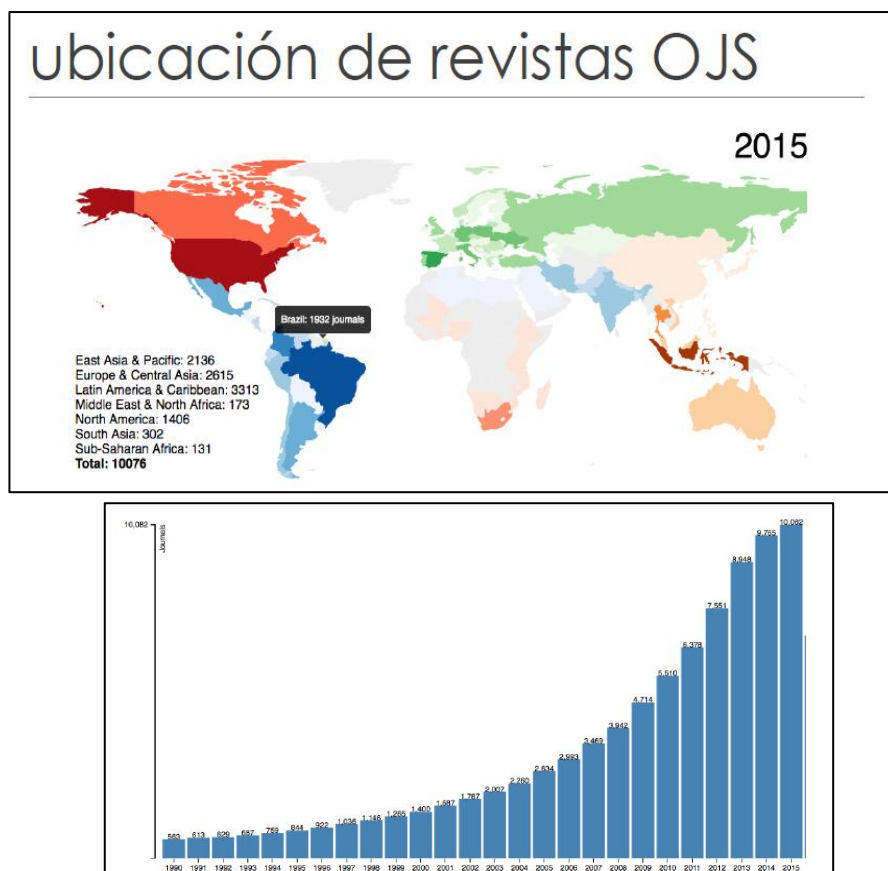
ubicación de revistas OJS

2015

Brazil: 1932 journals

East Asia & Pacific: 2136
Europe & Central Asia: 2615
Latin America & Caribbean: 3313
Middle East & North Africa: 173
North America: 1406
South Asia: 302
Sub-Saharan Africa: 131
**Total: 10076**

10,082

Journals

563, 613, 629, 657, 769, 844, 922, 1,036, 1,146, 1,265, 1,400, 1,587, 1,767, 2,007, 2,260, 2,634, 2,993, 3,463, 3,942, 4,714, 5,510, 6,378, 7,551, 8,948, 9,755, 10,082

1990 1991 1992 1993 1994 1995 1996 1997 1998 1999 2000 2001 2002 2003 2004 2005 2006 2007 2008 2009 2010 2011 2012 2013 2014 2015